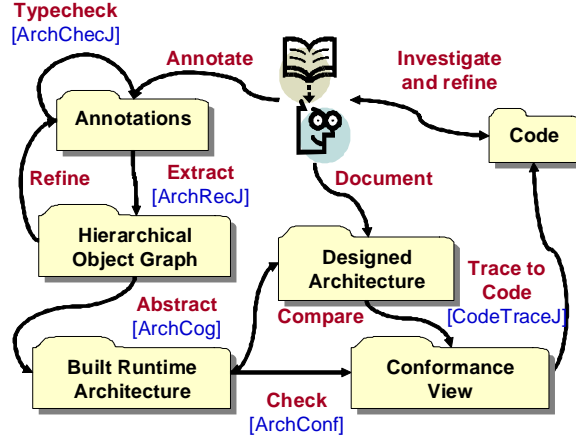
Typecheck
[ArchChecJ]

Annotate

Investigate and refine

Annotations

Code

Refine

Extract
[ArchRecJ]

Document

Hierarchical Object Graph

Designed Architecture

Trace to Code
[CodeTraceJ]

Abstract
[ArchCog]

Compare

Built Runtime Architecture

Conformance View

Check
[ArchConf]